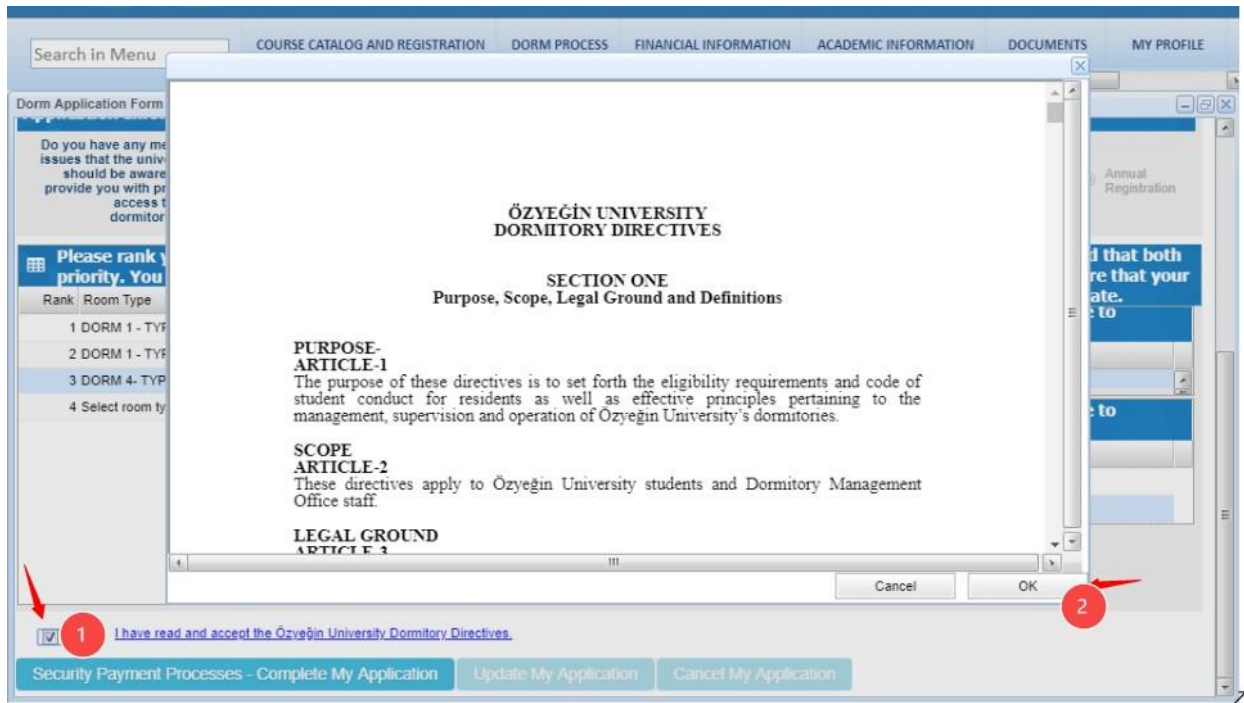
Search in Menu

COURSE CATALOG AND REGISTRATION DORM PROCESS FINANCIAL INFORMATION ACADEMIC INFORMATION DOCUMENTS MY PROFILE

Dorm Application Form

Do you have any me issues that the univ should be aware provide you with pr access t dormitor

Annual Registration

Please rank y priority. You

d that both re that your ate.

Rank Room Type

1 DORM 1 - TYF
2 DORM 1 - TYF
3 DORM 4- TYP
4 Select room ty

to

e to

ÖZYEĞİN UNIVERSITY
DORMITORY DIRECTIVES

SECTION ONE
Purpose, Scope, Legal Ground and Definitions

PURPOSE-
ARTICLE-1
The purpose of these directives is to set forth the eligibility requirements and code of student conduct for residents as well as effective principles pertaining to the management, supervision and operation of Özyeğin University's dormitories.

SCOPE
ARTICLE-2
These directives apply to Özyeğin University students and Dormitory Management Office staff.

LEGAL GROUND
ARTICLE-3

Cancel OK

2

1 I have read and accept the Özyeğin University Dormitory Directives.

Security Payment Processes - Complete My Application Update My Application Cancel My Application